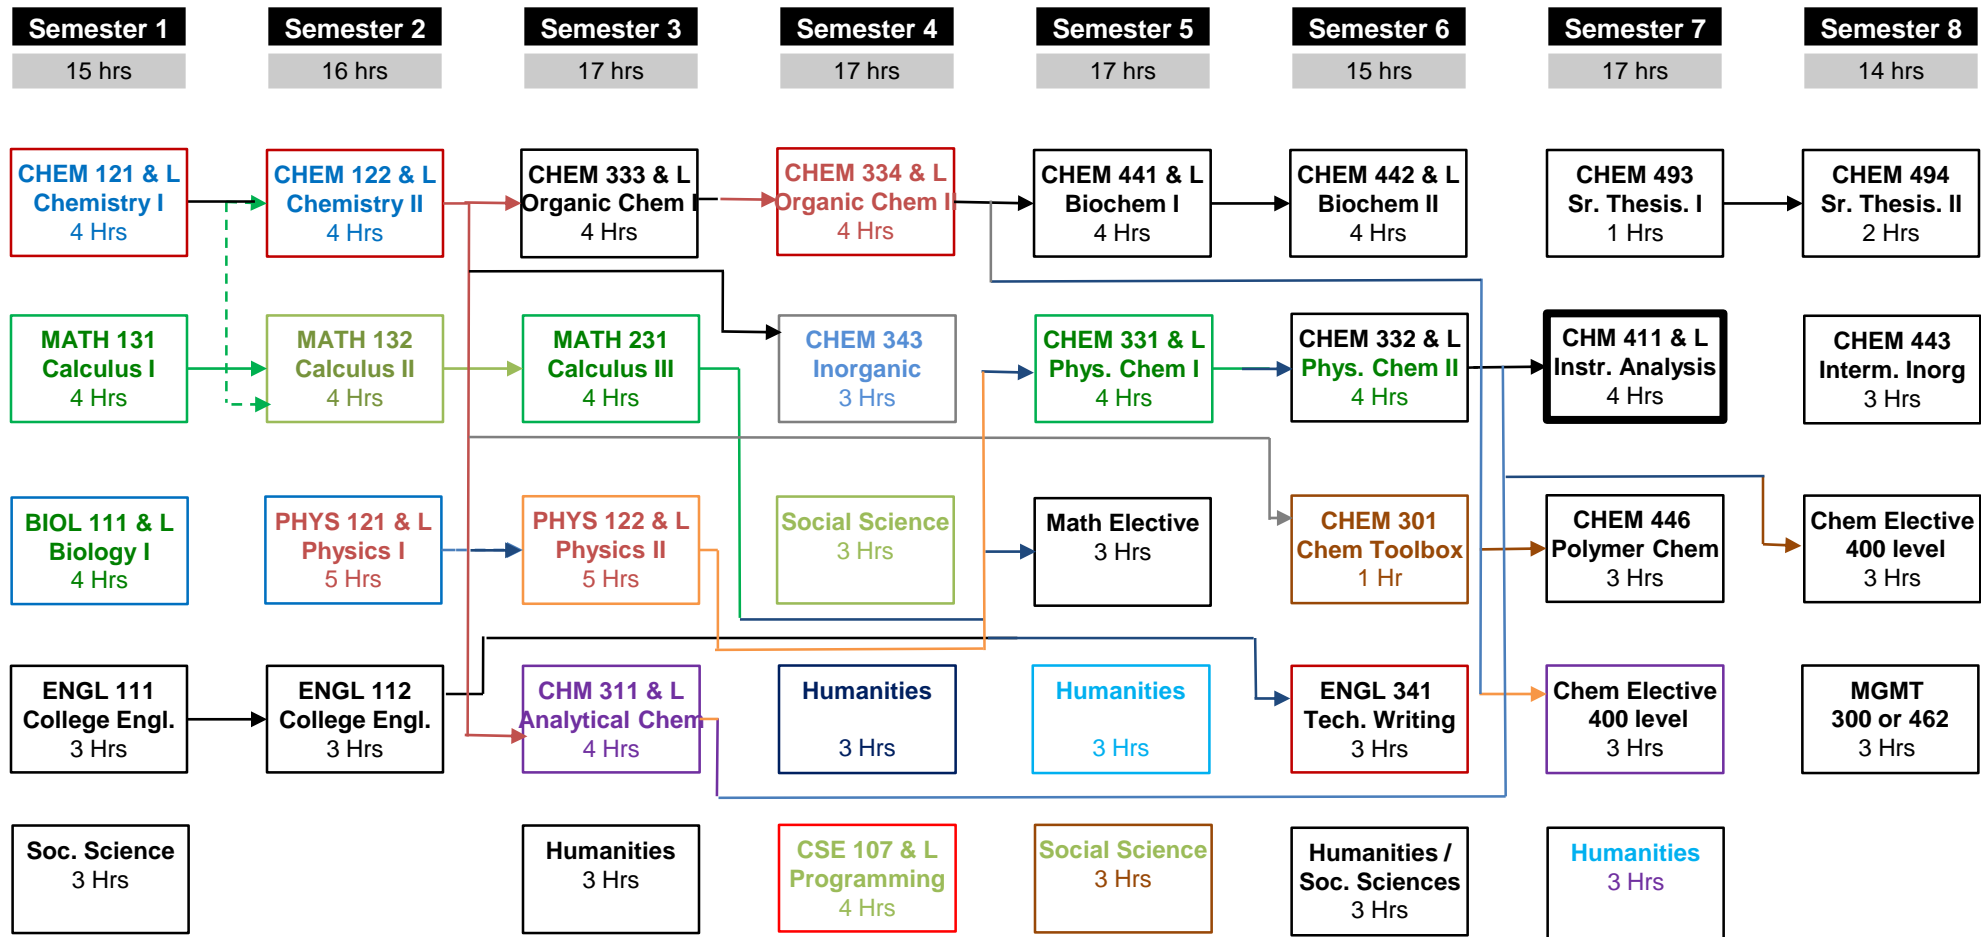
Semester 1
15 hrs

Semester 2
16 hrs

Semester 3
17 hrs

Semester 4
17 hrs

Semester 5
17 hrs

Semester 6
15 hrs

Semester 7
17 hrs

Semester 8
14 hrs

CHEM 121 & L
Chemistry I
4 Hrs

CHEM 122 & L
Chemistry II
4 Hrs

CHEM 333 & L
Organic Chem I
4 Hrs

CHEM 334 & L
Organic Chem II
4 Hrs

CHEM 441 & L
Biochem I
4 Hrs

CHEM 442 & L
Biochem II
4 Hrs

CHEM 493
Sr. Thesis. I
1 Hrs

CHEM 494
Sr. Thesis. II
2 Hrs

MATH 131
Calculus I
4 Hrs

MATH 132
Calculus II
4 Hrs

MATH 231
Calculus III
4 Hrs

CHEM 343
Inorganic
3 Hrs

CHEM 331 & L
Phys. Chem I
4 Hrs

CHEM 332 & L
Phys. Chem II
4 Hrs

CHM 411 & L
Instr. Analysis
4 Hrs

CHEM 443
Interm. Inorg
3 Hrs

BIOL 111 & L
Biology I
4 Hrs

PHYS 121 & L
Physics I
5 Hrs

PHYS 122 & L
Physics II
5 Hrs

Social Science
3 Hrs

Math Elective
3 Hrs

CHEM 301
Chem Toolbox
1 Hr

CHEM 446
Polymer Chem
3 Hrs

Chem Elective
400 level
3 Hrs

ENGL 111
College Engl.
3 Hrs

ENGL 112
College Engl.
3 Hrs

CHM 311 & L
Analytical Chem
4 Hrs

Humanities
3 Hrs

Humanities
3 Hrs

ENGL 341
Tech. Writing
3 Hrs

Chem Elective
400 level
3 Hrs

MGMT
300 or 462
3 Hrs

Soc. Science
3 Hrs

Humanities
3 Hrs

CSE 107 & L
Programming
4 Hrs

Social Science
3 Hrs

Humanities /
Soc. Sciences
3 Hrs

Humanities
3 Hrs